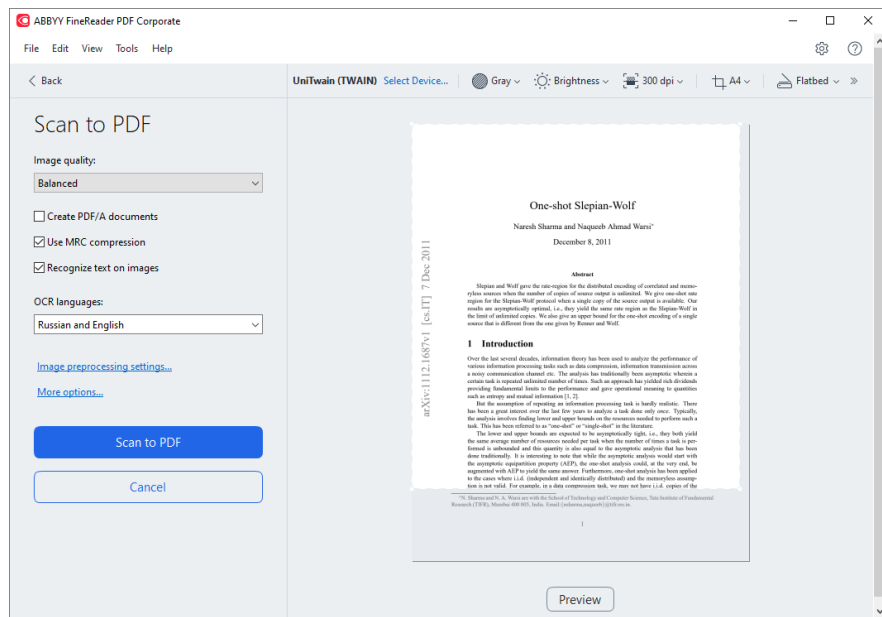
ABBYY FineReader PDF Corporate

File Edit View Tools Help

Back

UniTwain (TWAIN) Select Device... Gray Brightness 300 dpi A4 Flatbed

Scan to PDF

Image quality:

Balanced

Create PDF/A documents

Use MRC compression

Recognize text on images

OCR languages:

Russian and English

Image preprocessing settings...

More options...

Scan to PDF

Cancel

arXiv:1112.1687v1 [cs.IT] 7 Dec 2011

One-shot Slepian-Wolf

Naresh Sharma and Naqueeb Ahmad Warsi*

December 8, 2011

Abstract

Slepian and Wolf gave the rate-region for the distributed encoding of correlated and memoryless sources when the number of copies of source output is unlimited. We give one-shot rate region for the Slepian-Wolf protocol when a single copy of the source output is available. Our results are asymptotically optimal, i.e., they yield the same rate region as the Slepian-Wolf in the limit of unlimited copies. We also give an upper bound for the one-shot encoding of a single source that is different from the one given by Renner and Wolf.

1 Introduction

Over the last several decades, information theory has been used to analyze the performance of various information processing tasks such as data compression, information transmission across a noisy communication channel etc. The analysis has traditionally been asymptotic wherein a certain task is repeated unlimited number of times. Such an approach has yielded rich dividends providing fundamental limits to the performance and gave operational meaning to quantities such as entropy and mutual information [1, 2].

But the assumption of repeating an information processing task is hardly realistic. There has been a great interest over the last few years to analyze a task done only once. Typically, the analysis involves finding lower and upper bounds on the resources needed to perform such a task. This has been referred to as "one-shot" or "single-shot" in the literature.

The lower and upper bounds are expected to be asymptotically tight, i.e., they both yield the same average number of resources needed per task when the number of times a task is performed is unbounded and this quantity is also equal to the asymptotic analysis that has been done traditionally. It is interesting to note that while the asymptotic analysis would start with the asymptotic equipartition property (AEP), the one-shot analysis could, at the very end, be augmented with AEP to yield the same answer. Furthermore, one-shot analysis has been applied to the cases where i.i.d. (independent and identically distributed) and the memoryless assumption is not valid. For example, in a data compression task, we may not have i.i.d. copies of the

*N. Sharma and N. A. Warsi are with the School of Technology and Computer Science, Tata Institute of Fundamental Research (TIFR), Mumbai 400 005, India. Email: {nsharma,naqueeb}@tifr.res.in.

1

Preview